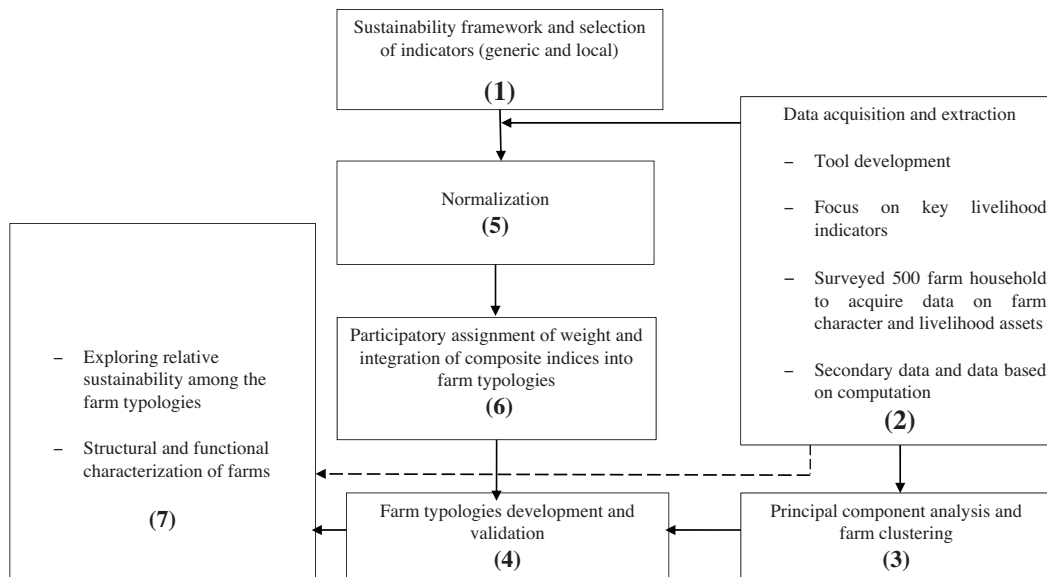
Sustainability framework and selection of indicators (generic and local)

(1)

Normalization
(5)

Participatory assignment of weight and integration of composite indices into farm typologies
(6)

Data acquisition and extraction

– Tool development

– Focus on key livelihood indicators

– Surveyed 500 farm household to acquire data on farm character and livelihood assets

– Secondary data and data based on computation

(2)

– Exploring relative sustainability among the farm typologies

– Structural and functional characterization of farms

(7)

Farm typologies development and validation
(4)

Principal component analysis and farm clustering
(3)